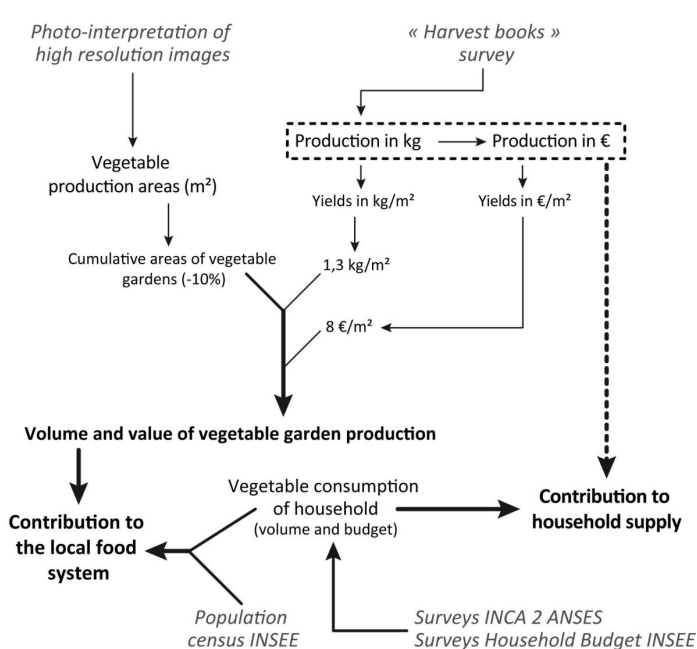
Photo-interpretation of high resolution images

« Harvest books » survey

Production in kg

Production in €

Vegetable production areas (m²)

Yields in kg/m²

Yields in €/m²

Cumulative areas of vegetable gardens (-10%)

1,3 kg/m²

8 €/m²

Volume and value of vegetable garden production

Vegetable consumption of household (volume and budget)

Contribution to household supply

Contribution to the local food system

Population census INSEE

Surveys INCA 2 ANSES
Surveys Household Budget INSEE